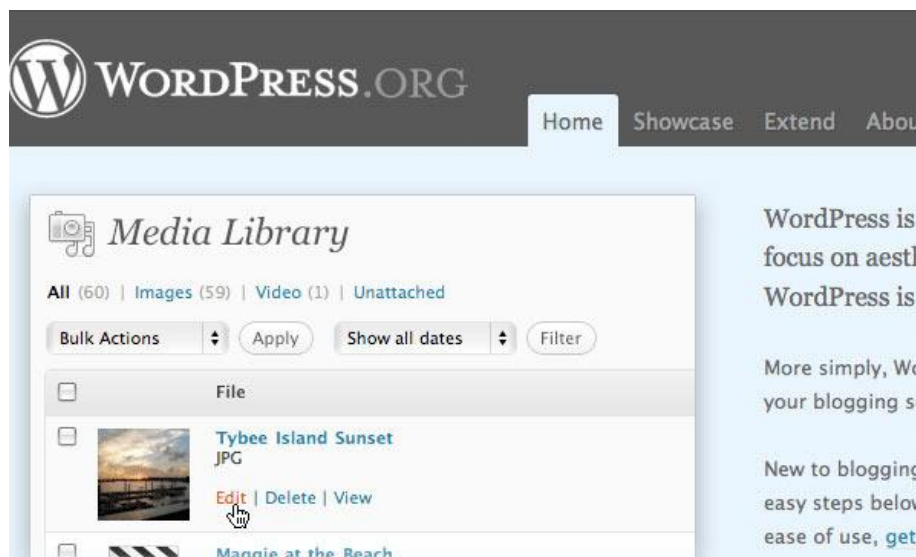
WORDPRESS.ORG

Home Showcase Extend Abou

Media Library

All (60) | Images (59) | Video (1) | Unattached

Bulk Actions Apply Show all dates Filter

File

Tybee Island Sunset
JPG

Edit | Delete | View

Maggie at the Beach

WordPress is
focus on aestl
WordPress is

More simply, Wo
your blogging s

New to blogging
easy steps belov
ease of use, get